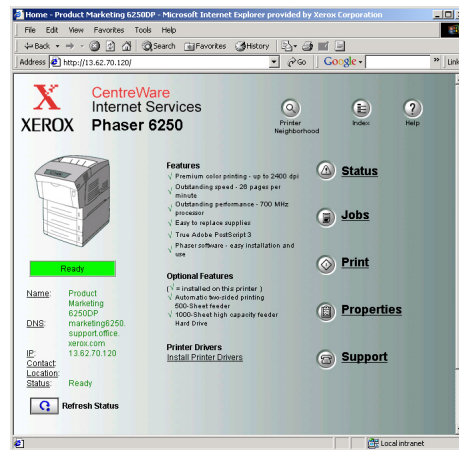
Home - Product Marketing 6250DP - Microsoft Internet Explorer provided by Xerox Corporation

File Edit View Favorites Tools Help

Back Search Favorites History

Address http://13.62.70.120/ Go Google Link

XEROX

CentreWare
Internet Services
Phaser 6250

Printer Neighborhood Index Help

Features
√ Premium color printing - up to 2400 dpi
√ Outstanding speed - 26 pages per minute
√ Outstanding performance - 700 MHz processor
√ Easy to replace supplies
√ True Adobe PostScript 3
√ Phaser software - easy installation and use

Optional Features
( √ = installed on this printer )
√ Automatic two-sided printing
500-Sheet feeder
√ 1000-Sheet high capacity feeder
Hard Drive

Printer Drivers
Install Printer Drivers

Status

Jobs

Print

Properties

Support

Ready

Name: Product Marketing 6250DP
DNS: marketing6250.support.office.xerox.com
IP: 13.62.70.120
Contact:
Location:
Status: Ready

Refresh Status

Local intranet